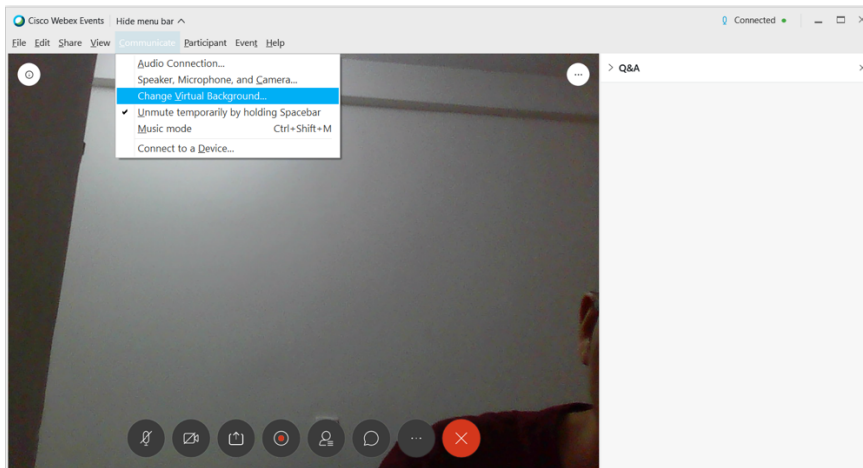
Cisco Webex Events | Hide menu bar ^

Connected •

File Edit Share View Communicate Participant Event Help

Audio Connection...
Speaker, Microphone, and Camera...
Change Virtual Background...
✔ Unmute temporarily by holding Spacebar
Music mode Ctrl+Shift+M
Connect to a Device...

> Q&A